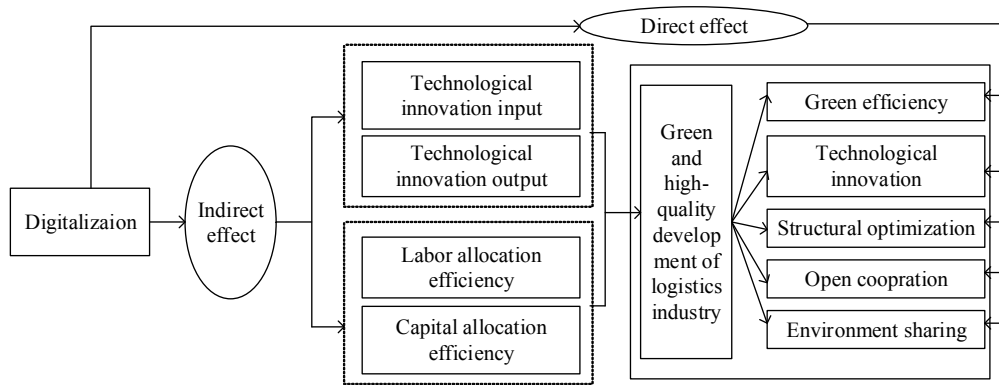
Direct effect

Digitalizaion

Indirect effect

Technological innovation input

Technological innovation output

Labor allocation efficiency

Capital allocation efficiency

Green and high-quality development of logistics industry

Green efficiency

Technological innovation

Structural optimization

Open coopration

Environment sharing